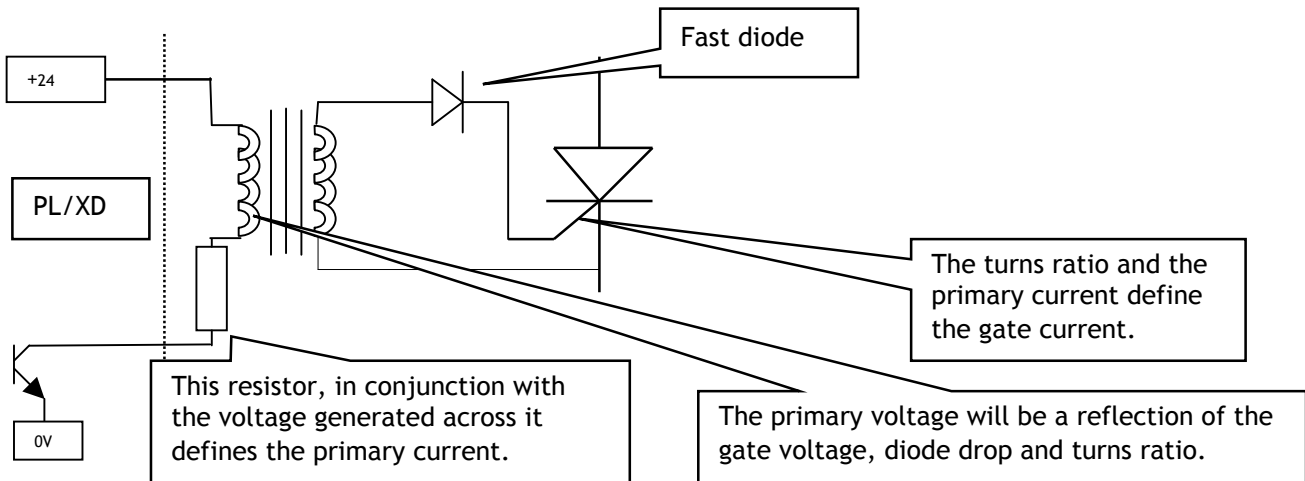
Fast diode

+24

PL/XD

The turns ratio and the primary current define the gate current.

This resistor, in conjunction with the voltage generated across it defines the primary current.

The primary voltage will be a reflection of the gate voltage, diode drop and turns ratio.

0V